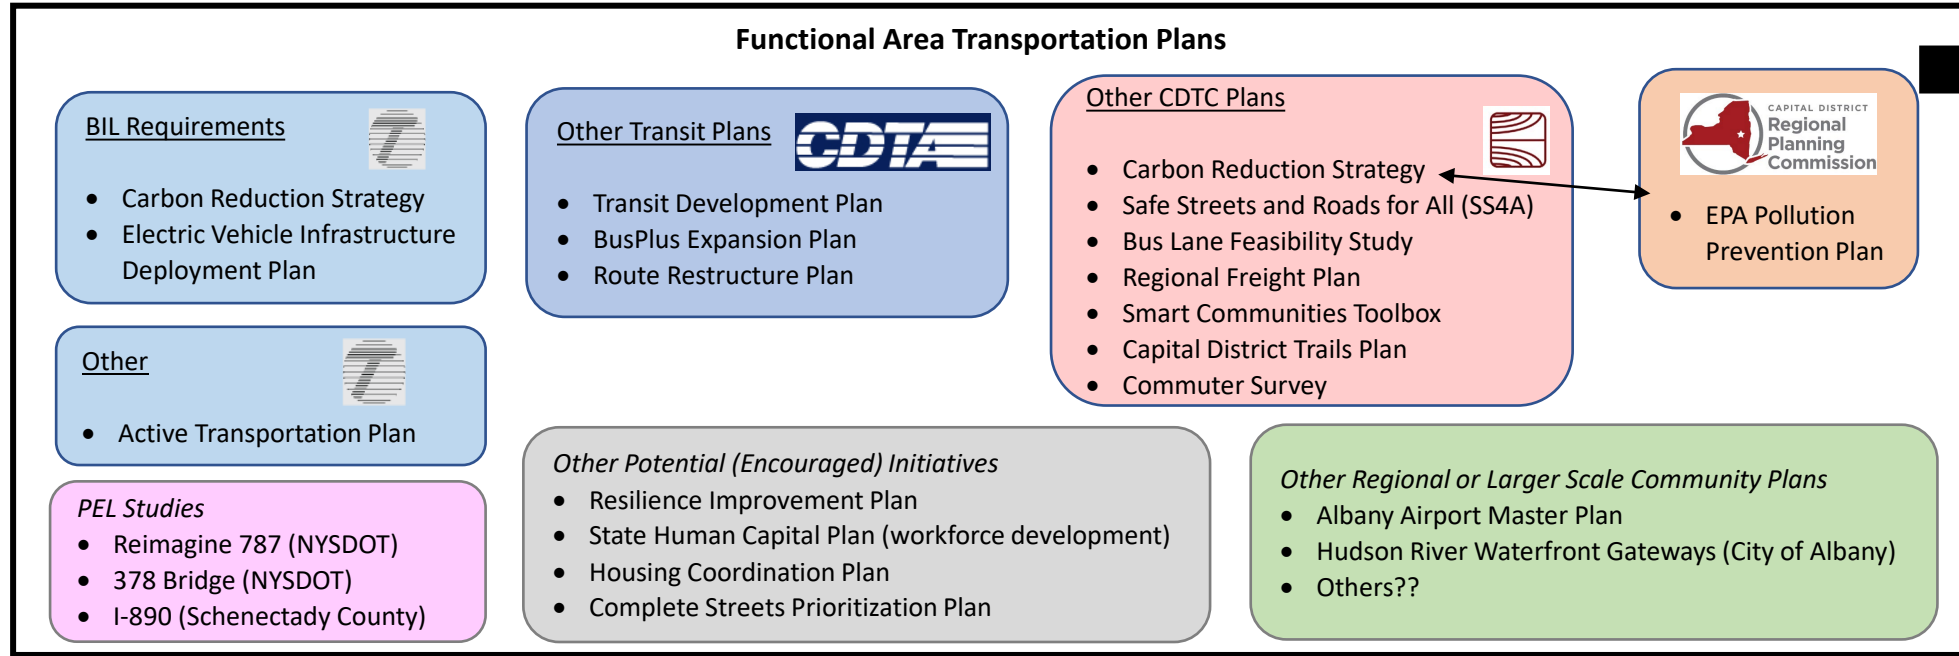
Functional Area Transportation Plans

BIL Requirements

- Carbon Reduction Strategy
- Electric Vehicle Infrastructure Deployment Plan

Other

- Active Transportation Plan

PEL Studies

- Reimagine 787 (NYSDOT)
- 378 Bridge (NYSDOT)
- I-890 (Schenectady County)

Other Transit Plans

CDTA

- Transit Development Plan
- BusPlus Expansion Plan
- Route Restructure Plan

Other CDTC Plans

- Carbon Reduction Strategy
- Safe Streets and Roads for All (SS4A)
- Bus Lane Feasibility Study
- Regional Freight Plan
- Smart Communities Toolbox
- Capital District Trails Plan
- Commuter Survey

CAPITAL DISTRICT Regional Planning Commission

- EPA Pollution Prevention Plan

Other Potential (Encouraged) Initiatives

- Resilience Improvement Plan
- State Human Capital Plan (workforce development)
- Housing Coordination Plan
- Complete Streets Prioritization Plan

Other Regional or Larger Scale Community Plans

- Albany Airport Master Plan
- Hudson River Waterfront Gateways (City of Albany)
- Others??